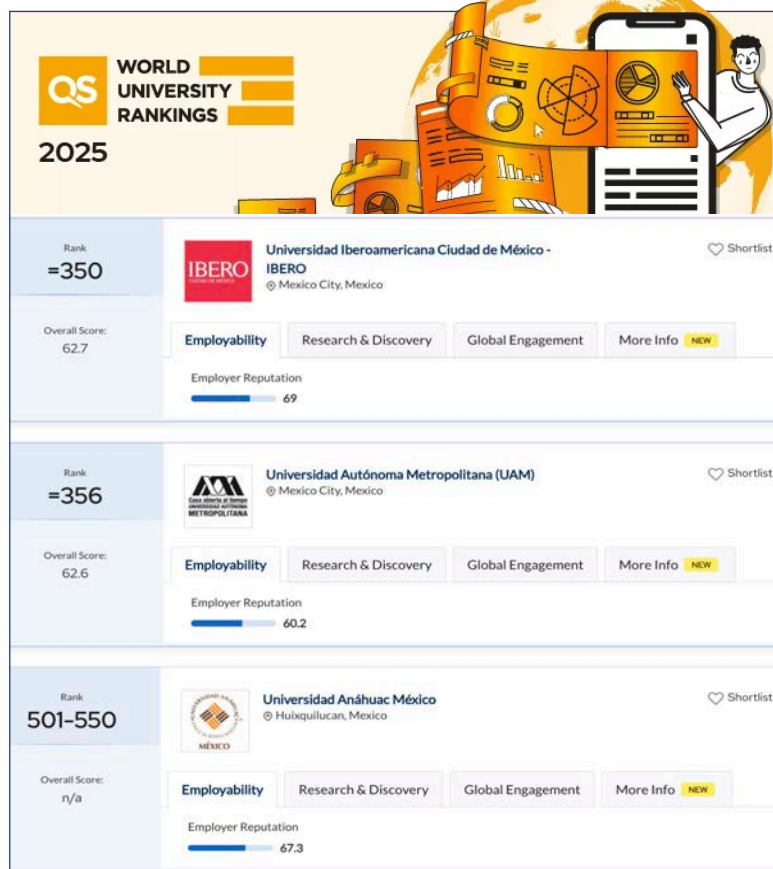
QS WORLD UNIVERSITY RANKINGS 2025

Rank
=350

IBERO

Universidad Iberoamericana Ciudad de México - IBERO
Mexico City, Mexico

Shortlist

Overall Score:
62.7

Employability | Research & Discovery | Global Engagement | More Info NEW

Employer Reputation
69

Rank
=356

Casa abierta al tiempo
UNIVERSIDAD AUTÓNOMA METROPOLITANA

Universidad Autónoma Metropolitana (UAM)
Mexico City, Mexico

Shortlist

Overall Score:
62.6

Employability | Research & Discovery | Global Engagement | More Info NEW

Employer Reputation
60.2

Rank
501-550

MÉXICO

Universidad Anáhuac México
Huixquilucan, Mexico

Shortlist

Overall Score:
n/a

Employability | Research & Discovery | Global Engagement | More Info NEW

Employer Reputation
67.3